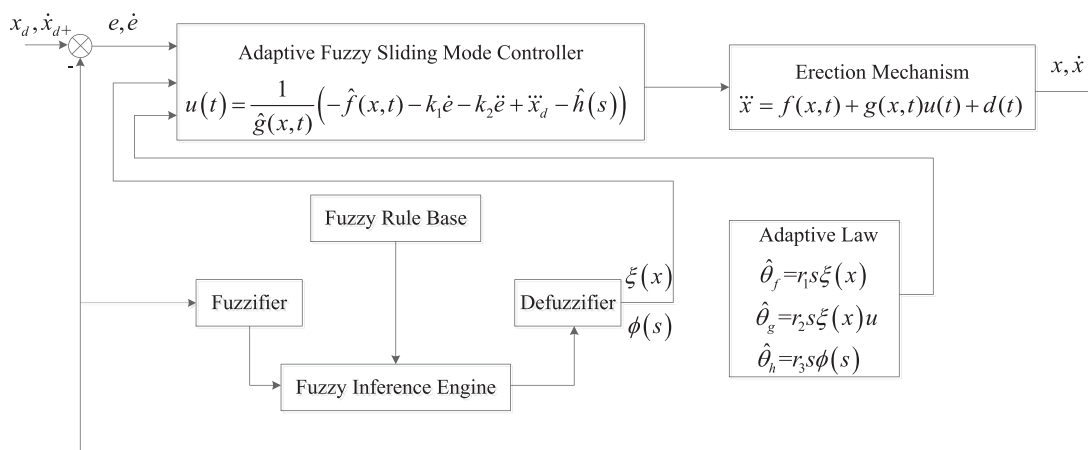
$x_d, \dot{x}_{d+}$

$e, \dot{e}$

-

Adaptive Fuzzy Sliding Mode Controller

$u(t) = \frac{1}{\hat{g}(x,t)}\left(-\hat{f}(x,t) - k_1\dot{e} - k_2\ddot{e} + \ddot{x}_d - \hat{h}(s)\right)$

Erection Mechanism

$\ddot{x} = f(x,t) + g(x,t)u(t) + d(t)$

$x, \dot{x}$

Fuzzy Rule Base

Fuzzifier

Defuzzifier

$\xi(x)$

$\phi(s)$

Fuzzy Inference Engine

Adaptive Law

$\hat{\theta}_f = r_1 s \xi(x)$

$\hat{\theta}_g = r_2 s \xi(x) u$

$\hat{\theta}_h = r_3 s \phi(s)$